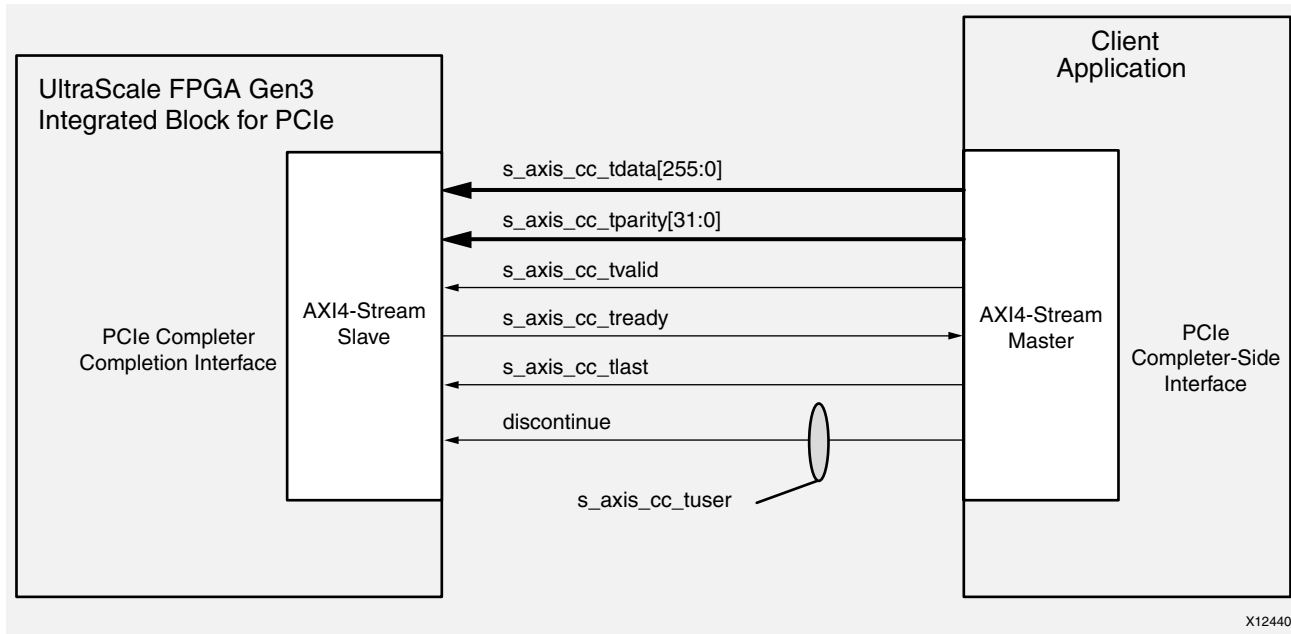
UltraScale FPGA Gen3
Integrated Block for PCIe

PCIe Completer
Completion Interface

AXI4-Stream
Slave

s_axis_cc_tdata[255:0]

s_axis_cc_tparity[31:0]

s_axis_cc_tvalid

s_axis_cc_tready

s_axis_cc_tlast

discontinue

s_axis_cc_tuser

Client
Application

AXI4-Stream
Master

PCIe
Completer-Side
Interface

X12440